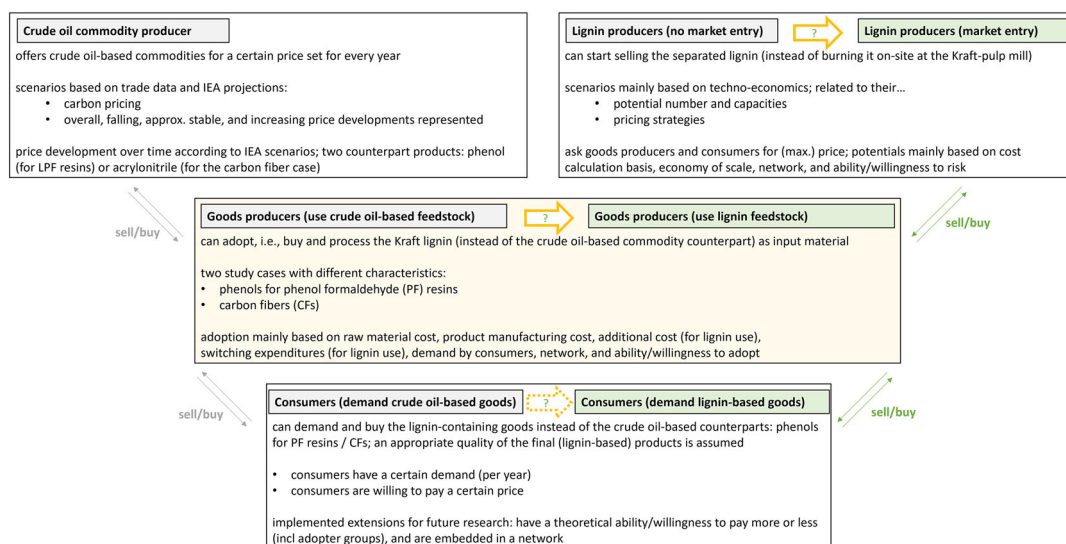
Crude oil commodity producer

offers crude oil-based commodities for a certain price set for every year

scenarios based on trade data and IEA projections:
• carbon pricing
• overall, falling, approx. stable, and increasing price developments represented

price development over time according to IEA scenarios; two counterpart products: phenol (for LPF resins) or acrylonitrile (for the carbon fiber case)

Lignin producers (no market entry) ? Lignin producers (market entry)

can start selling the separated lignin (instead of burning it on-site at the Kraft-pulp mill)

scenarios mainly based on techno-economics; related to their...
• potential number and capacities
• pricing strategies

ask goods producers and consumers for (max.) price; potentials mainly based on cost calculation basis, economy of scale, network, and ability/willingness to risk

sell/buy

sell/buy

Goods producers (use crude oil-based feedstock) ? Goods producers (use lignin feedstock)

can adopt, i.e., buy and process the Kraft lignin (instead of the crude oil-based commodity counterpart) as input material

two study cases with different characteristics:
• phenols for phenol formaldehyde (PF) resins
• carbon fibers (CFs)

adoption mainly based on raw material cost, product manufacturing cost, additional cost (for lignin use), switching expenditures (for lignin use), demand by consumers, network, and ability/willingness to adopt

sell/buy

sell/buy

Consumers (demand crude oil-based goods) ? Consumers (demand lignin-based goods)

can demand and buy the lignin-containing goods instead of the crude oil-based counterparts: phenols for PF resins / CFs; an appropriate quality of the final (lignin-based) products is assumed

• consumers have a certain demand (per year)
• consumers are willing to pay a certain price

implemented extensions for future research: have a theoretical ability/willingness to pay more or less (incl adopter groups), and are embedded in a network